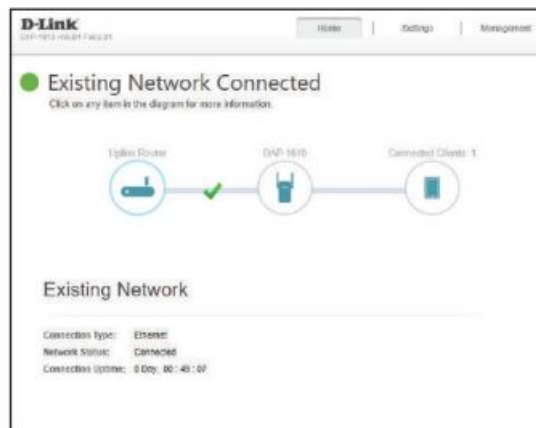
D-Link
DAP-1610 HW:A1 FW:1.01

Home | Settings | Management

Existing Network Connected
Click on any item in the diagram for more information.

Uplink Router
DAP-1610
Connected Clients: 1

Existing Network

Connection Type: Ethernet
Network Status: Connected
Connection Uptime: 0 Day, 00 : 49 : 07